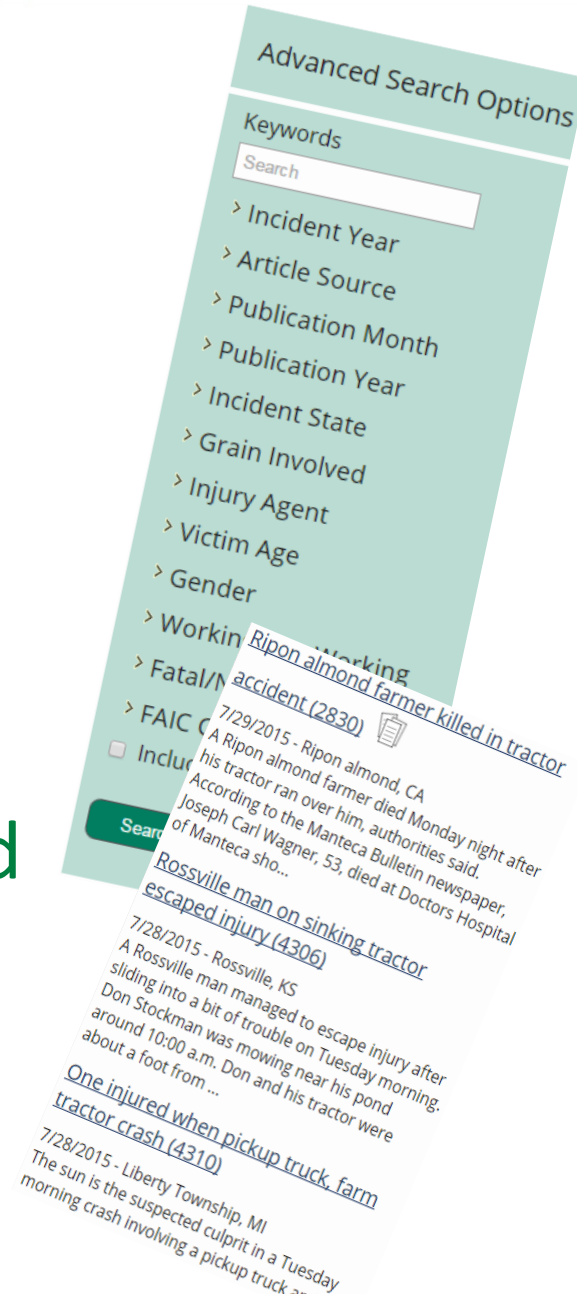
Advanced Search Options

Keywords

Search

Incident Year

Article Source

Publication Month

Publication Year

Incident State

Grain Involved

Injury Agent

Victim Age

Gender

Workin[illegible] Working

Fatal/N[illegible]

FAIC C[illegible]

Incluc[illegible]

Searc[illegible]

d

Ripon almond farmer killed in tractor accident (2830)

7/29/2015 - Ripon almond, CA
A Ripon almond farmer died Monday night after his tractor ran over him, authorities said. According to the Manteca Bulletin newspaper, Joseph Carl Wagner, 53, died at Doctors Hospital of Manteca sho...

Rossville man on sinking tractor escaped injury (4306)

7/28/2015 - Rossville, KS
A Rossville man managed to escape injury after sliding into a bit of trouble on Tuesday morning. Don Stockman was mowing near his pond around 10:00 a.m. Don and his tractor were about a foot from ...

One injured when pickup truck, farm tractor crash (4310)

7/28/2015 - Liberty Township, MI
The sun is the suspected culprit in a Tuesday morning crash involving a pickup truck a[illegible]